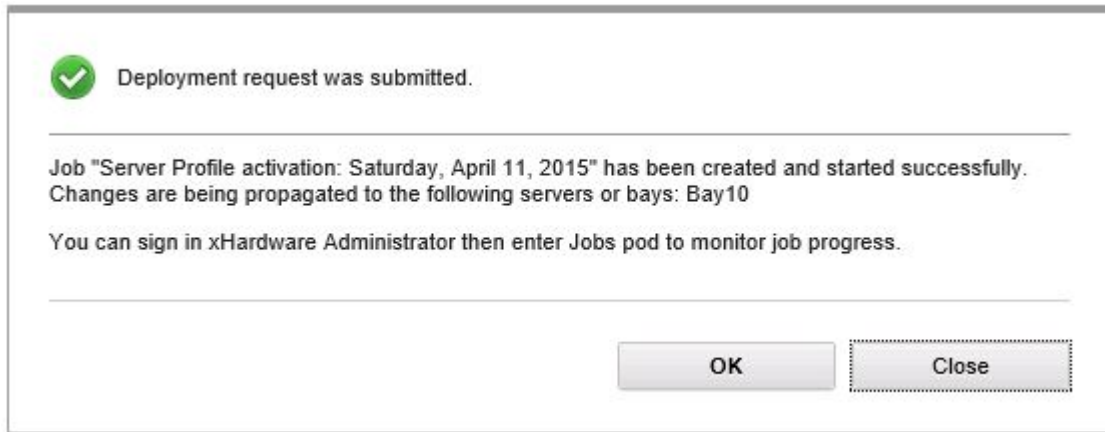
Deployment request was submitted.

Job "Server Profile activation: Saturday, April 11, 2015" has been created and started successfully.
Changes are being propagated to the following servers or bays: Bay10

You can sign in xHardware Administrator then enter Jobs pod to monitor job progress.

OK

Close